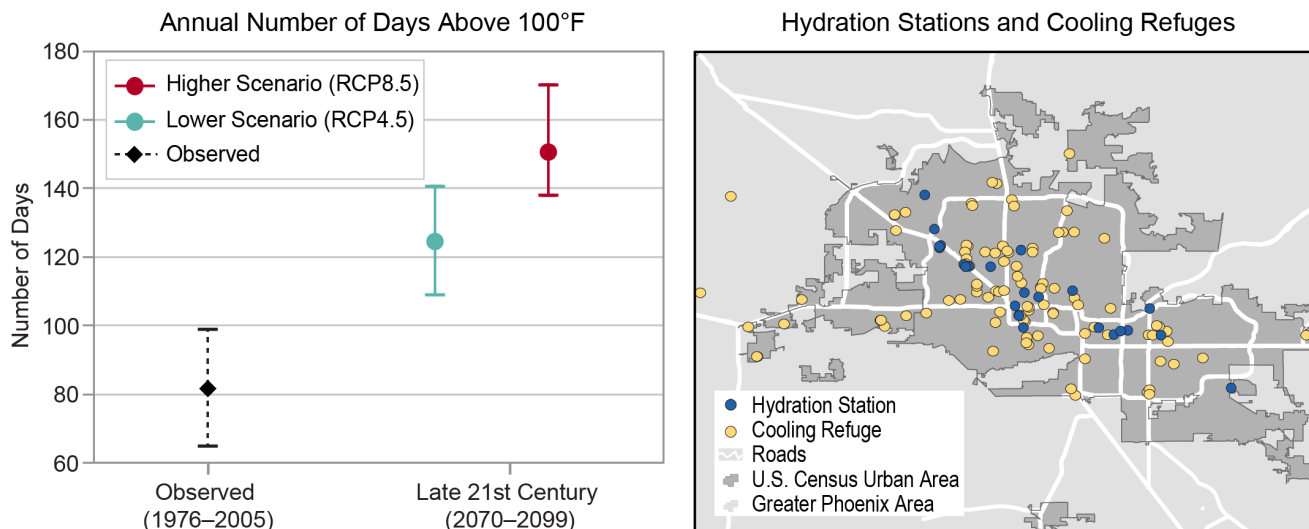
Annual Number of Days Above 100°F

Higher Scenario (RCP8.5)
Lower Scenario (RCP4.5)
Observed

Number of Days

180
160
140
120
100
80
60

Observed (1976–2005)
Late 21st Century (2070–2099)

Hydration Stations and Cooling Refuges

Hydration Station
Cooling Refuge
Roads
U.S. Census Urban Area
Greater Phoenix Area